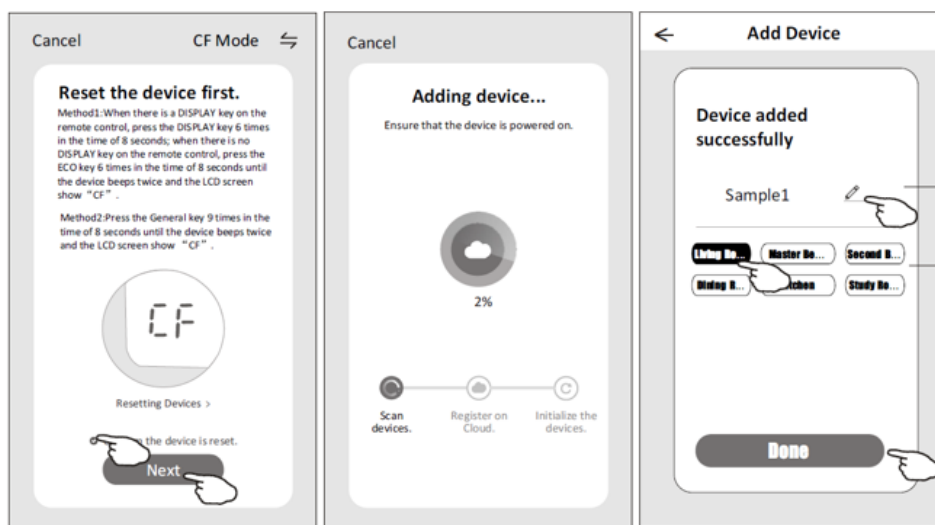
Cancel

CF Mode

Reset the device first.

Method1:When there is a DISPLAY key on the remote control, press the DISPLAY key 6 times in the time of 8 seconds; when there is no DISPLAY key on the remote control, press the ECO key 6 times in the time of 8 seconds until the device beeps twice and the LCD screen show "CF".

Method2:Press the General key 9 times in the time of 8 seconds until the device beeps twice and the LCD screen show "CF".

CF

Resetting Devices >

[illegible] the device is reset.

Next

Cancel

Adding device...

Ensure that the device is powered on.

2%

Scan devices.

Register on Cloud.

Initialize the devices.

Add Device

Device added successfully

Sample1

Living Ro...

Master Be...

Second B...

Dining R...

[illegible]tchen

Study Ro...

Done